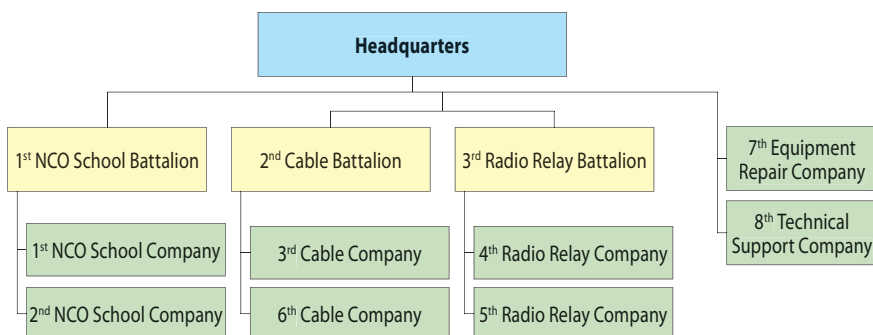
Headquarters

1$^{st}$ NCO School Battalion

1$^{st}$ NCO School Company

2$^{nd}$ NCO School Company

2$^{nd}$ Cable Battalion

3$^{rd}$ Cable Company

6$^{th}$ Cable Company

3$^{rd}$ Radio Relay Battalion

4$^{th}$ Radio Relay Company

5$^{th}$ Radio Relay Company

7$^{th}$ Equipment Repair Company

8$^{th}$ Technical Support Company